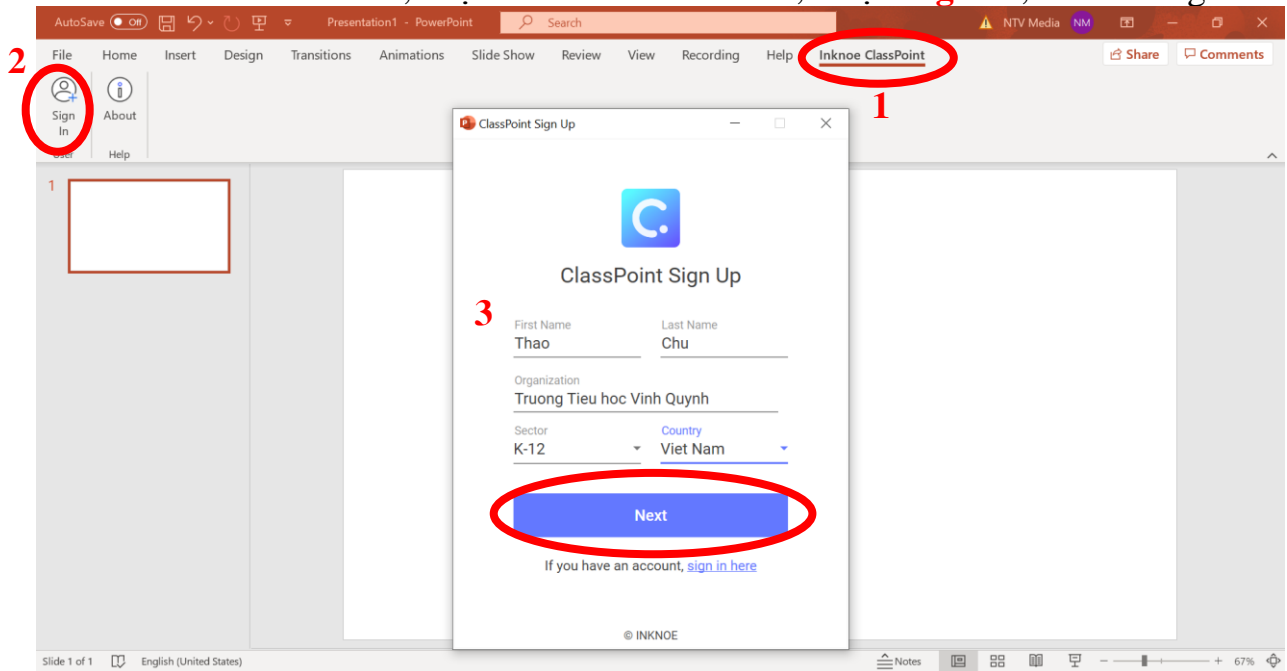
AutoSave Off Presentation1 - PowerPoint Search NTV Media NM

File Home Insert Design Transitions Animations Slide Show Review View Recording Help Inknoe ClassPoint Share Comments

2

Sign In

User

About

Help

1

ClassPoint Sign Up

ClassPoint Sign Up

3

First Name
Thao

Last Name
Chu

Organization
Truong Tieu hoc Vinh Quynh

Sector
K-12

Country
Viet Nam

Next

If you have an account, sign in here

© INKNOE

Slide 1 of 1 English (United States) Notes 67%